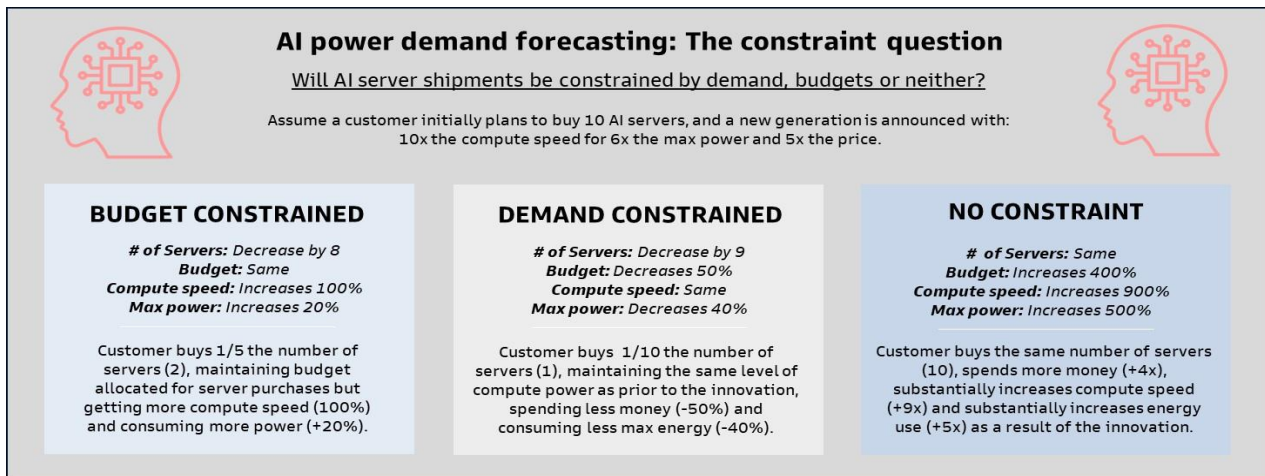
AI power demand forecasting: The constraint question

Will AI server shipments be constrained by demand, budgets or neither?

Assume a customer initially plans to buy 10 AI servers, and a new generation is announced with: 10x the compute speed for 6x the max power and 5x the price.

BUDGET CONSTRAINED

*# of Servers:* Decrease by 8
*Budget:* Same
*Compute speed:* Increases 100%
*Max power:* Increases 20%

Customer buys 1/5 the number of servers (2), maintaining budget allocated for server purchases but getting more compute speed (100%) and consuming more power (+20%).

DEMAND CONSTRAINED

*# of Servers:* Decrease by 9
*Budget:* Decreases 50%
*Compute speed:* Same
*Max power:* Decreases 40%

Customer buys 1/10 the number of servers (1), maintaining the same level of compute power as prior to the innovation, spending less money (-50%) and consuming less max energy (-40%).

NO CONSTRAINT

*# of Servers:* Same
*Budget:* Increases 400%
*Compute speed:* Increases 900%
*Max power:* Increases 500%

Customer buys the same number of servers (10), spends more money (+4x), substantially increases compute speed (+9x) and substantially increases energy use (+5x) as a result of the innovation.